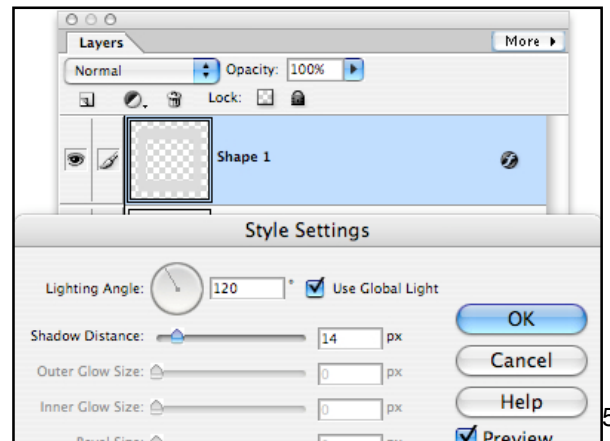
Layers
More ▸
Normal
Opacity: 100%
Lock:
Shape 1
Style Settings
Lighting Angle: 120 °
Use Global Light
Shadow Distance: 14 px
OK
Outer Glow Size: 0 px
Cancel
Inner Glow Size: 0 px
Help
Bevel Size:
Preview
5